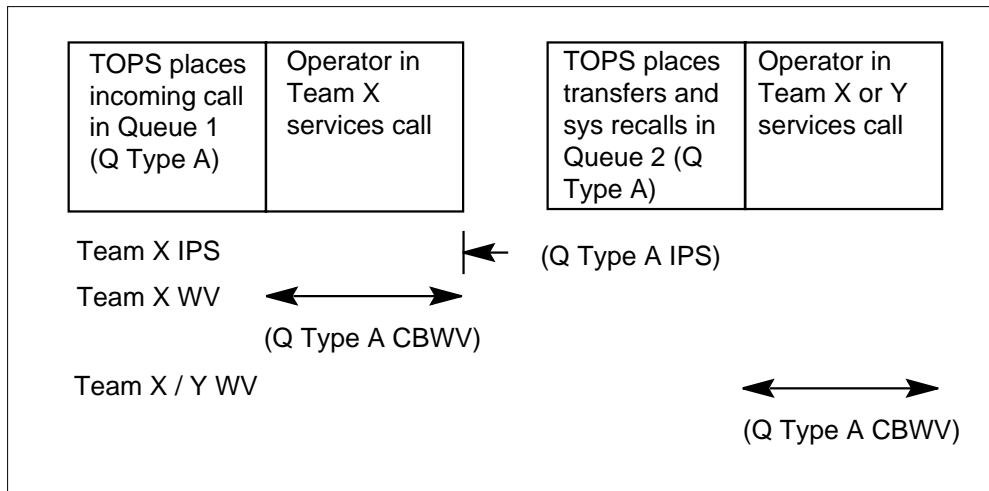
TOPS places incoming call in Queue 1 (Q Type A)

Operator in Team X services call

TOPS places transfers and sys recalls in Queue 2 (Q Type A)

Operator in Team X or Y services call

Team X IPS

(Q Type A IPS)

Team X WV

(Q Type A CBWV)

Team X / Y WV

(Q Type A CBWV)